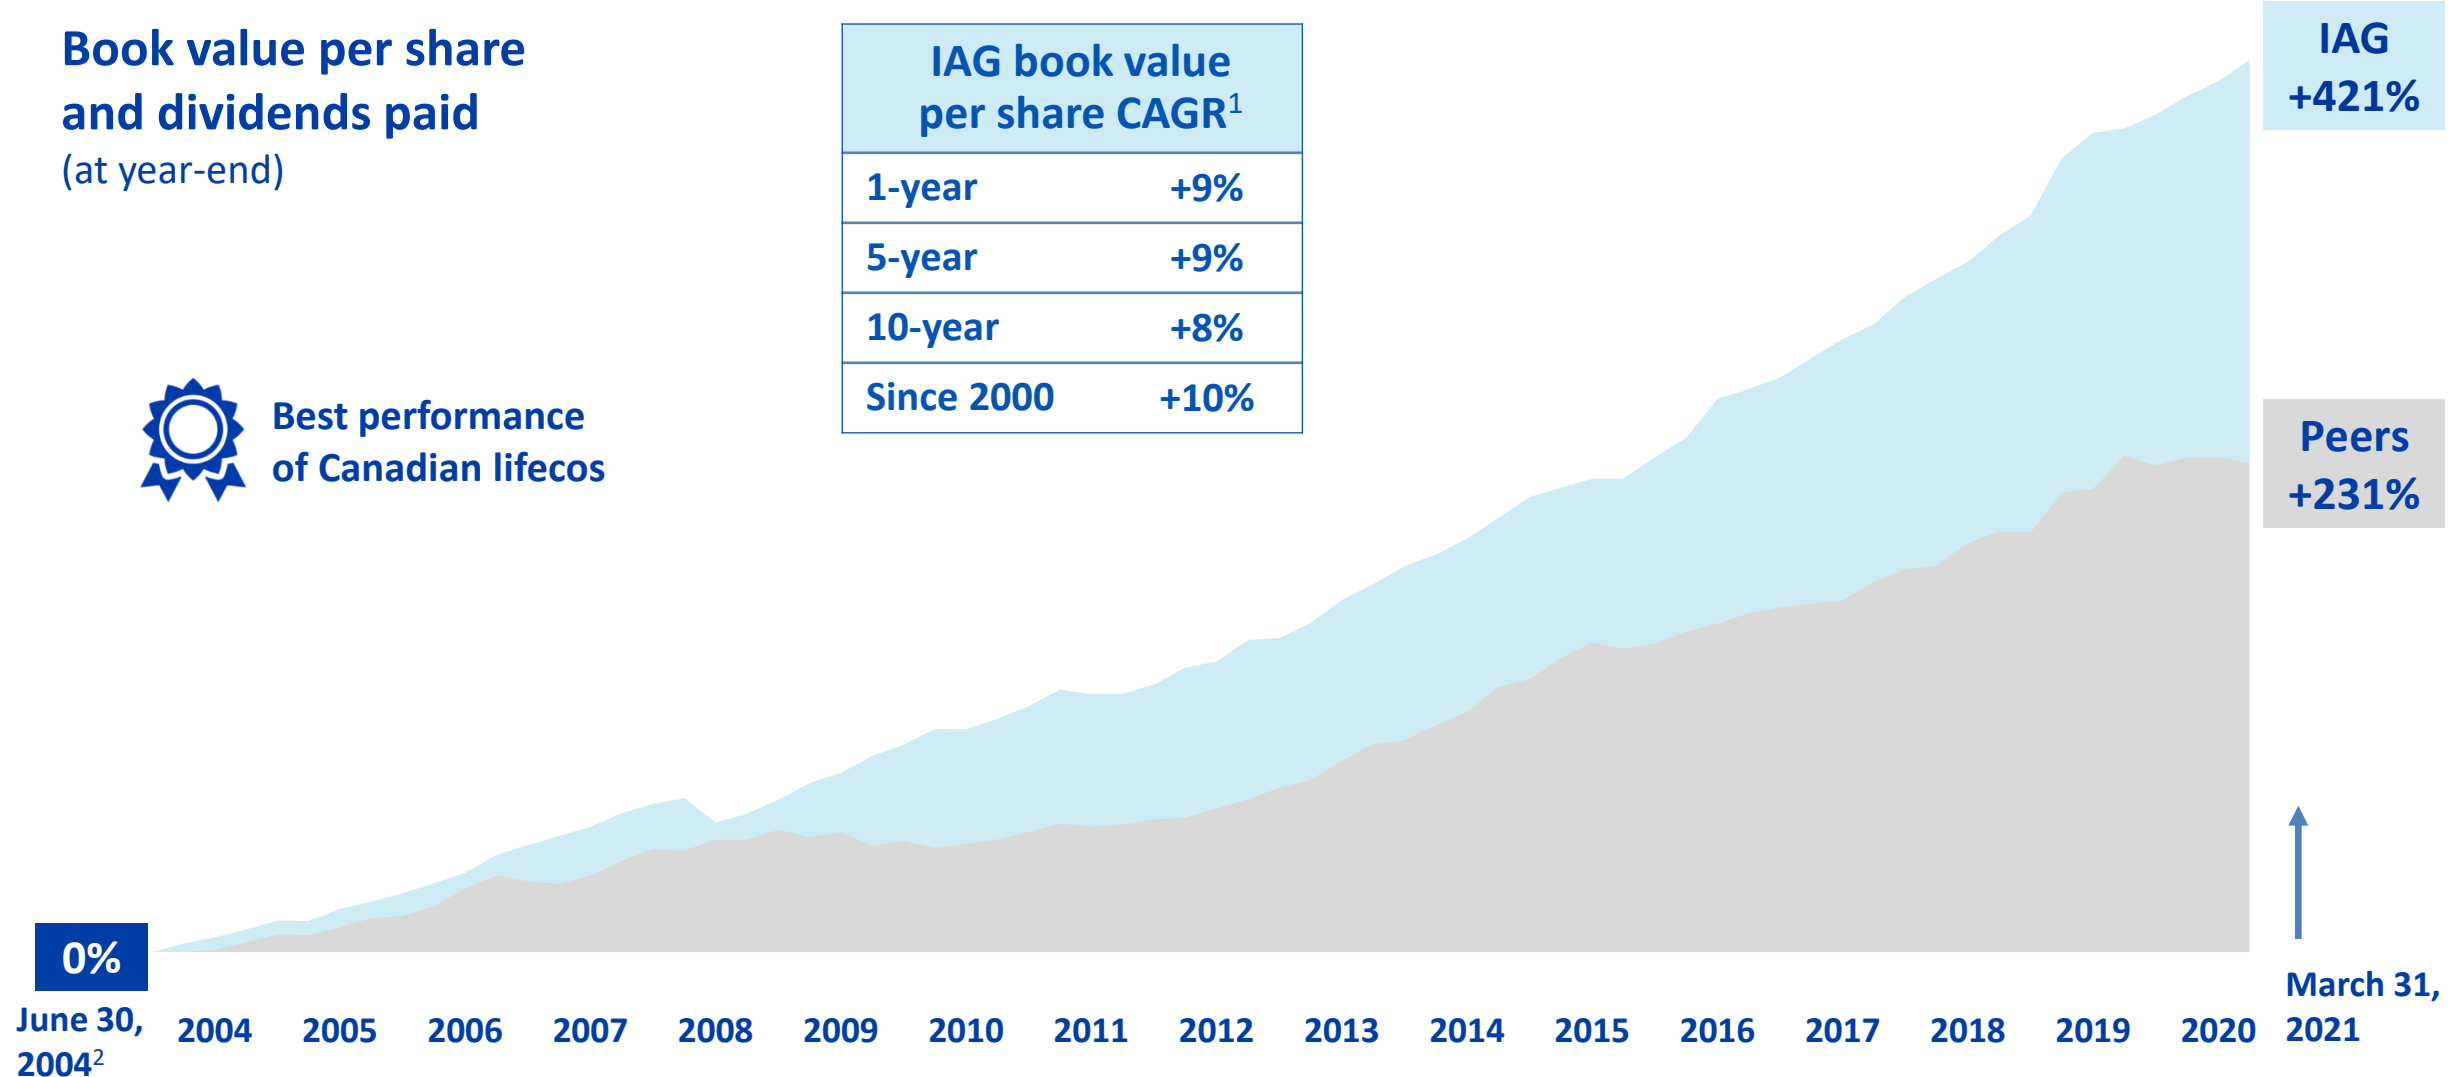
Book value per share and dividends paid
(at year-end)

| IAG book value per share CAGR$^1$ | |
|---|---|
| 1-year | +9% |
| 5-year | +9% |
| 10-year | +8% |
| Since 2000 | +10% |

IAG +421%

Best performance of Canadian lifecos

Peers +231%

0%

June 30, 2004$^2$ 2004 2005 2006 2007 2008 2009 2010 2011 2012 2013 2014 2015 2016 2017 2018 2019 2020 March 31, 2021